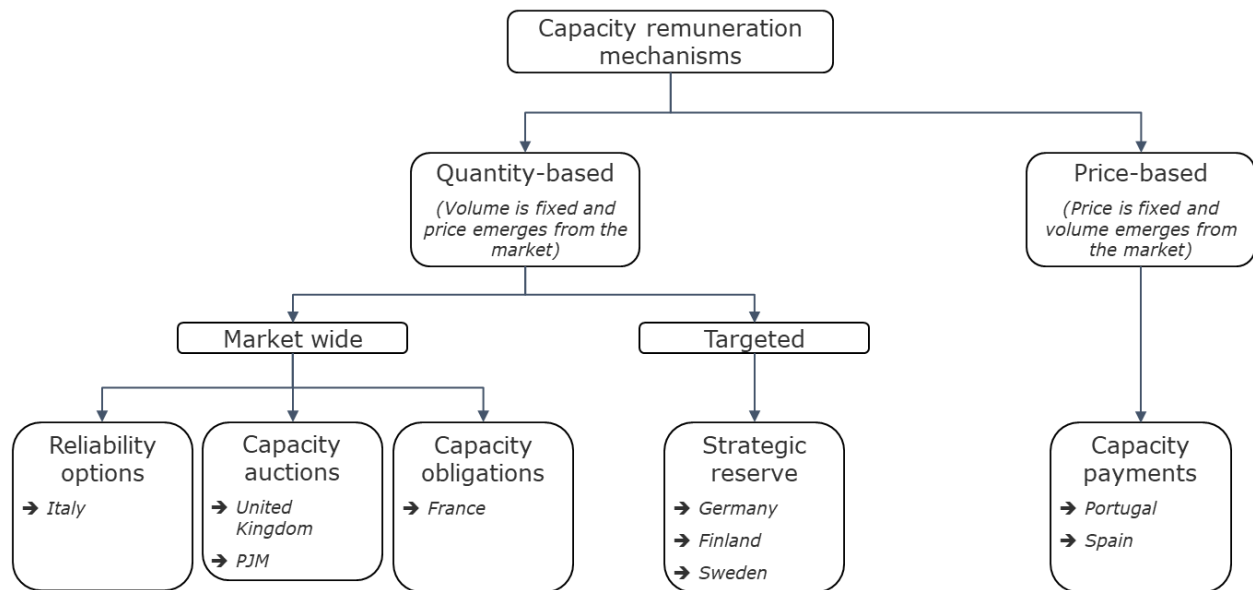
Capacity remuneration mechanisms

Quantity-based
(Volume is fixed and price emerges from the market)

Price-based
(Price is fixed and volume emerges from the market)

Market wide

Targeted

Reliability options
➔ Italy

Capacity auctions
➔ United Kingdom
➔ PJM

Capacity obligations
➔ France

Strategic reserve
➔ Germany
➔ Finland
➔ Sweden

Capacity payments
➔ Portugal
➔ Spain